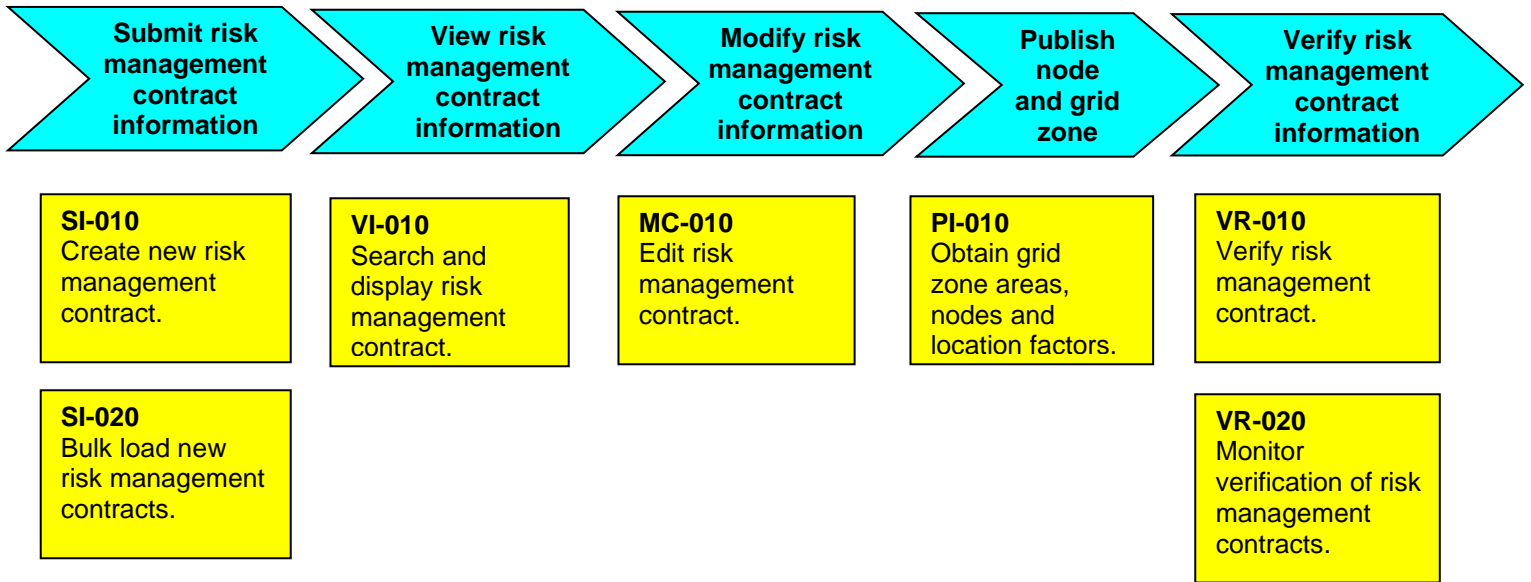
Submit risk management contract information

View risk management contract information

Modify risk management contract information

Publish node and grid zone

Verify risk management contract information

SI-010
Create new risk management contract.

SI-020
Bulk load new risk management contracts.

VI-010
Search and display risk management contract.

MC-010
Edit risk management contract.

PI-010
Obtain grid zone areas, nodes and location factors.

VR-010
Verify risk management contract.

VR-020
Monitor verification of risk management contracts.